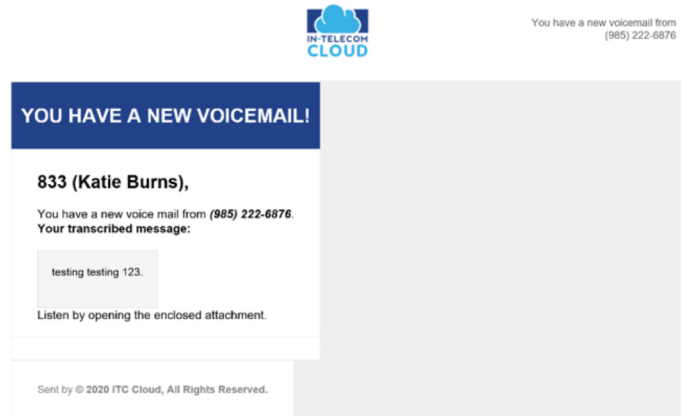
IN-TELECOM
CLOUD

You have a new voicemail from
(985) 222-6876

YOU HAVE A NEW VOICEMAIL!

833 (Katie Burns),

You have a new voice mail from ***(985) 222-6876***.
**Your transcribed message:**

testing testing 123.

Listen by opening the enclosed attachment.

Sent by © 2020 ITC Cloud, All Rights Reserved.